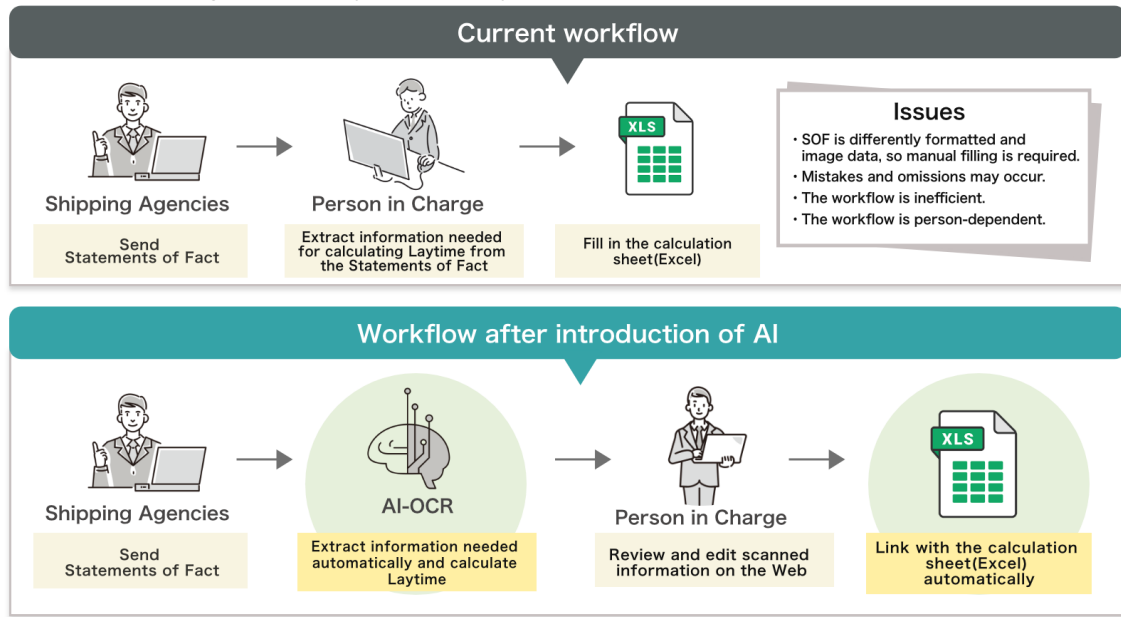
Current workflow

Shipping Agencies

Send Statements of Fact

Person in Charge

Extract information needed for calculating Laytime from the Statements of Fact

XLS

Fill in the calculation sheet(Excel)

Issues

・SOF is differently formatted and image data, so manual filling is required.
・Mistakes and omissions may occur.
・The workflow is inefficient.
・The workflow is person-dependent.

Workflow after introduction of AI

Shipping Agencies

Send Statements of Fact

AI-OCR

Extract information needed automatically and calculate Laytime

Person in Charge

Review and edit scanned information on the Web

XLS

Link with the calculation sheet(Excel) automatically